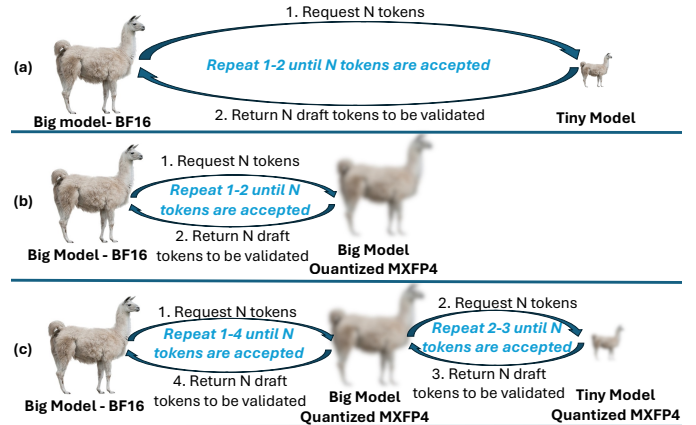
(a)

1. Request N tokens

Repeat 1-2 until N tokens are accepted

2. Return N draft tokens to be validated

Big model- BF16

Tiny Model

(b)

1. Request N tokens

Repeat 1-2 until N tokens are accepted

2. Return N draft tokens to be validated

Big Model - BF16

Big Model Quantized MXFP4

(c)

1. Request N tokens

Repeat 1-4 until N tokens are accepted

4. Return N draft tokens to be validated

2. Request N tokens

Repeat 2-3 until N tokens are accepted

3. Return N draft tokens to be validated

Big Model - BF16

Big Model Quantized MXFP4

Tiny Model Quantized MXFP4